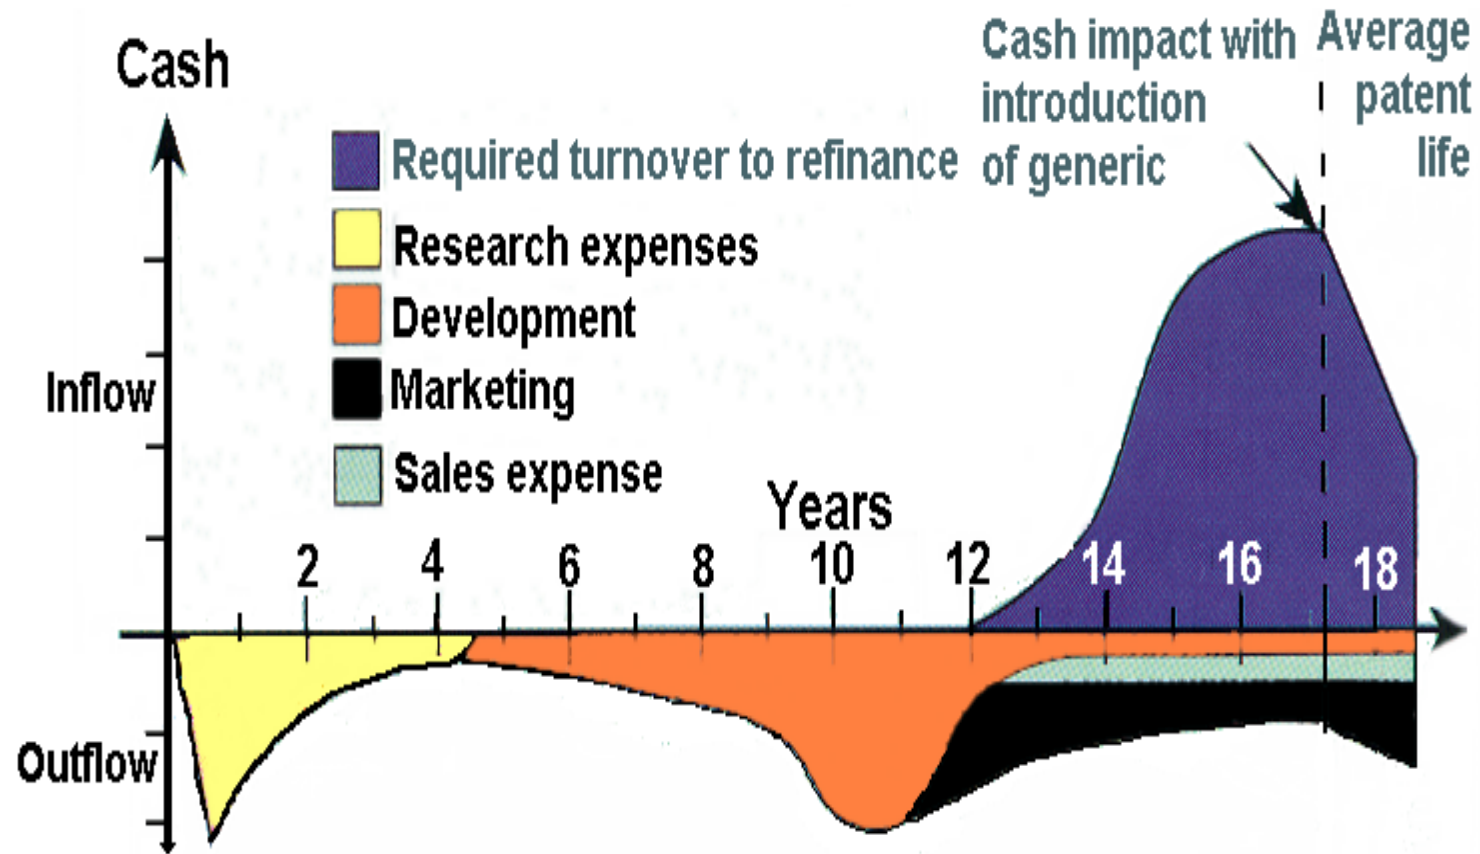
Cash

Required turnover to refinance
Research expenses
Development
Marketing
Sales expense

Cash impact with introduction of generic

Average patent life

Inflow

Outflow

Years

2
4
6
8
10
12
14
16
18